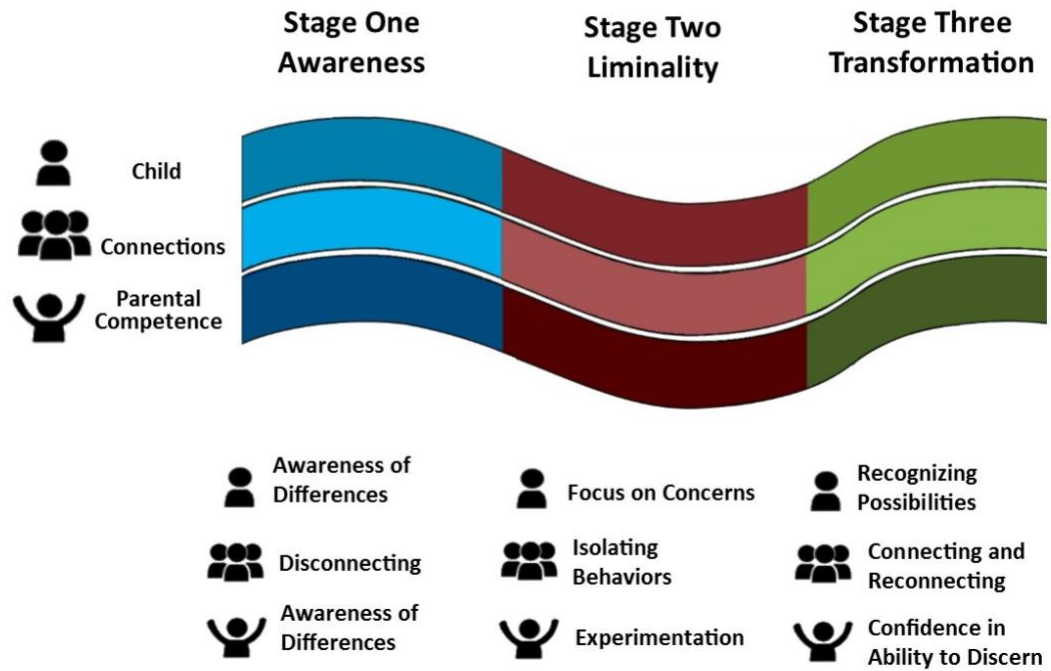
Stage One Awareness

Stage Two Liminality

Stage Three Transformation

Child

Connections

Parental Competence

Awareness of Differences

Disconnecting

Awareness of Differences

Focus on Concerns

Isolating Behaviors

Experimentation

Recognizing Possibilities

Connecting and Reconnecting

Confidence in Ability to Discern